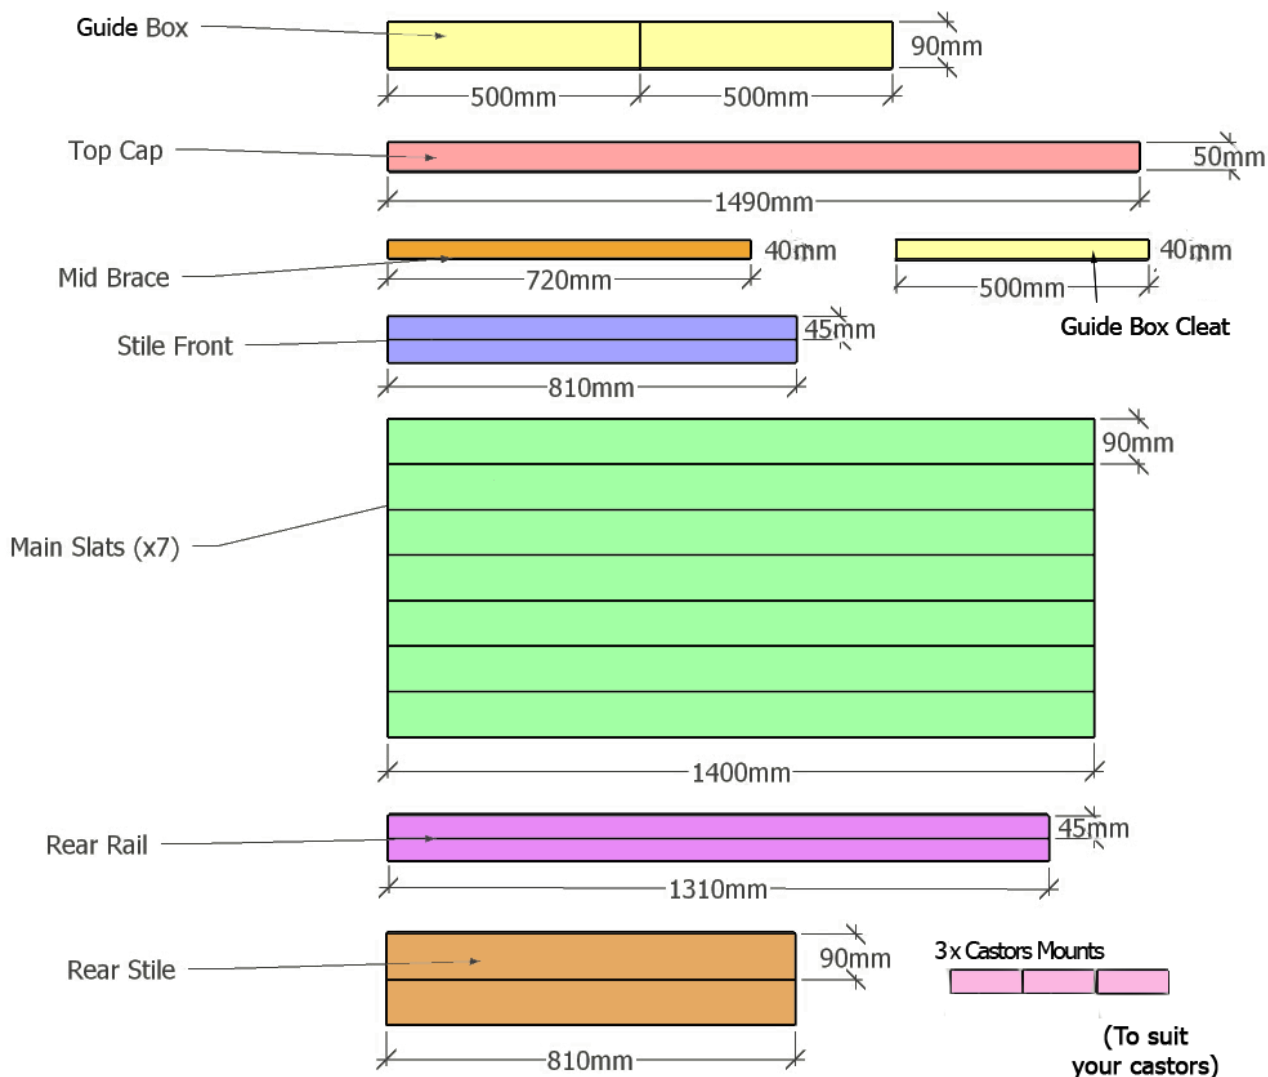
Guide Box
90mm
500mm
500mm

Top Cap
50mm
1490mm

Mid Brace
40mm
720mm

40mm
500mm
Guide Box Cleat

Stile Front
45mm
810mm

90mm
Main Slats (x7)
1400mm

Rear Rail
45mm
1310mm

Rear Stile
90mm
810mm

3 x Castors Mounts
(To suit your castors)